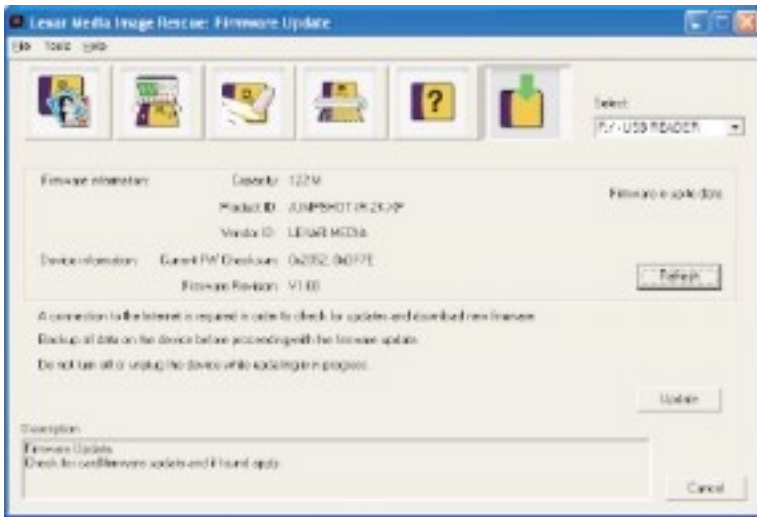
Lexar Media Image Rescue: Firmware Update

File Tools Help

Select:
F:\ - USB READER

Firmware information: Capacity: 122 M
Product ID: JUMPSHOT (R.2K-XP
Vendor ID: LEXAR MEDIA

Firmware is up to date

Device information: Current FW Checksum: 0x2052, 0x07FE
Firmware Revision: V1.00

Refresh

A connection to the internet is required in order to check for updates and download new firmware.

Backup all data on the device before proceeding with the firmware update.

Do not turn off or unplug the device while update is in progress.

Update

Description
Firmware Update
Check for card firmware update and if found apply.

Cancel